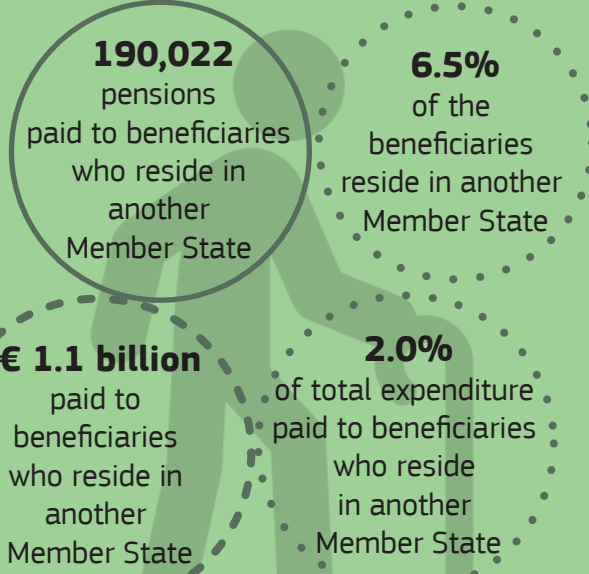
**190,022**
pensions paid to beneficiaries who reside in another Member State

**6.5%**
of the beneficiaries reside in another Member State

**€ 1.1 billion**
paid to beneficiaries who reside in another Member State

**2.0%**
of total expenditure paid to beneficiaries who reside in another Member State